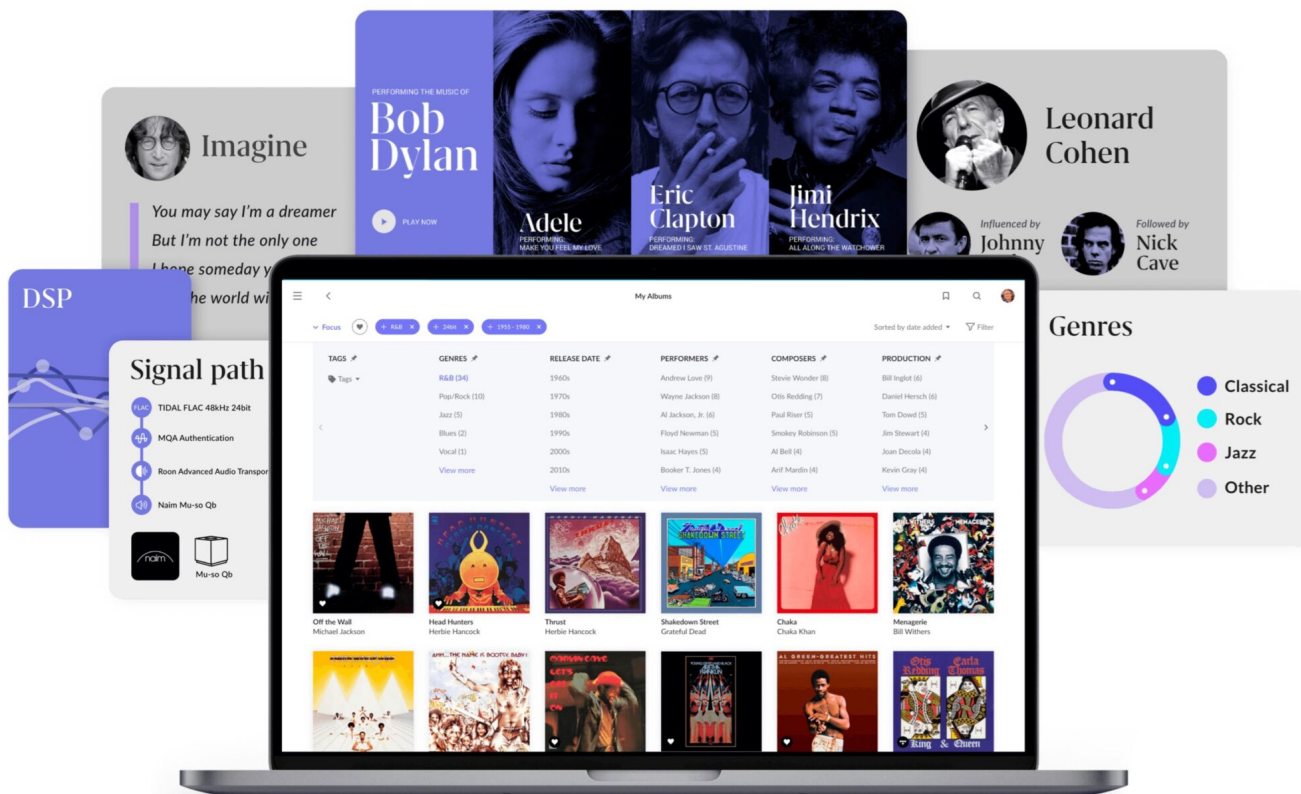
PERFORMING THE MUSIC OF
Bob Dylan

PLAY NOW

Adele
PERFORMING:
MAKE YOU FEEL MY LOVE

Eric Clapton
PERFORMING:
DREAMED I SAW ST. AGUSTINE

Jimi Hendrix
PERFORMING:
ALL ALONG THE WATCHTOWER

Imagine

You may say I'm a dreamer
But I'm not the only one
I hope someday y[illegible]
the world wi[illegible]

Leonard Cohen

Influenced by
Johnny

Followed by
Nick Cave

DSP

Signal path
TIDAL FLAC 48kHz 24bit
MQA Authentication
Roon Advanced Audio Transpor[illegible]
Naim Mu-so Qb
naim
Mu-so Qb

Genres
Classical
Rock
Jazz
Other

My Albums

Focus
R&B
24bit
1955 - 1980
Sorted by date added
Filter

| TAGS | GENRES | RELEASE DATE | PERFORMERS | COMPOSERS | PRODUCTION |
|---|---|---|---|---|---|
| Tags | R&B (34) | 1960s | Andrew Love (9) | Stevie Wonder (8) | Bill Inglot (6) |
| | Pop/Rock (10) | 1970s | Wayne Jackson (8) | Otis Redding (7) | Daniel Hersch (6) |
| | Jazz (5) | 1980s | Al Jackson, Jr. (6) | Paul Riser (5) | Tom Dowd (5) |
| | Blues (2) | 1990s | Floyd Newman (5) | Smokey Robinson (5) | Jim Stewart (4) |
| | Vocal (1) | 2000s | Isaac Hayes (5) | Al Bell (4) | Joan Decola (4) |
| | View more | 2010s | Booker T. Jones (4) | Arif Mardin (4) | Kevin Gray (4) |
| | | View more | View more | View more | View more |

Off the Wall
Michael Jackson
Head Hunters
Herbie Hancock
Thrust
Herbie Hancock
Shakedown Street
Grateful Dead
Chaka
Chaka Khan
Menagerie
Bill Withers

AL GREEN GREATEST HITS
Otis Redding Carla Thomas
King & Queen